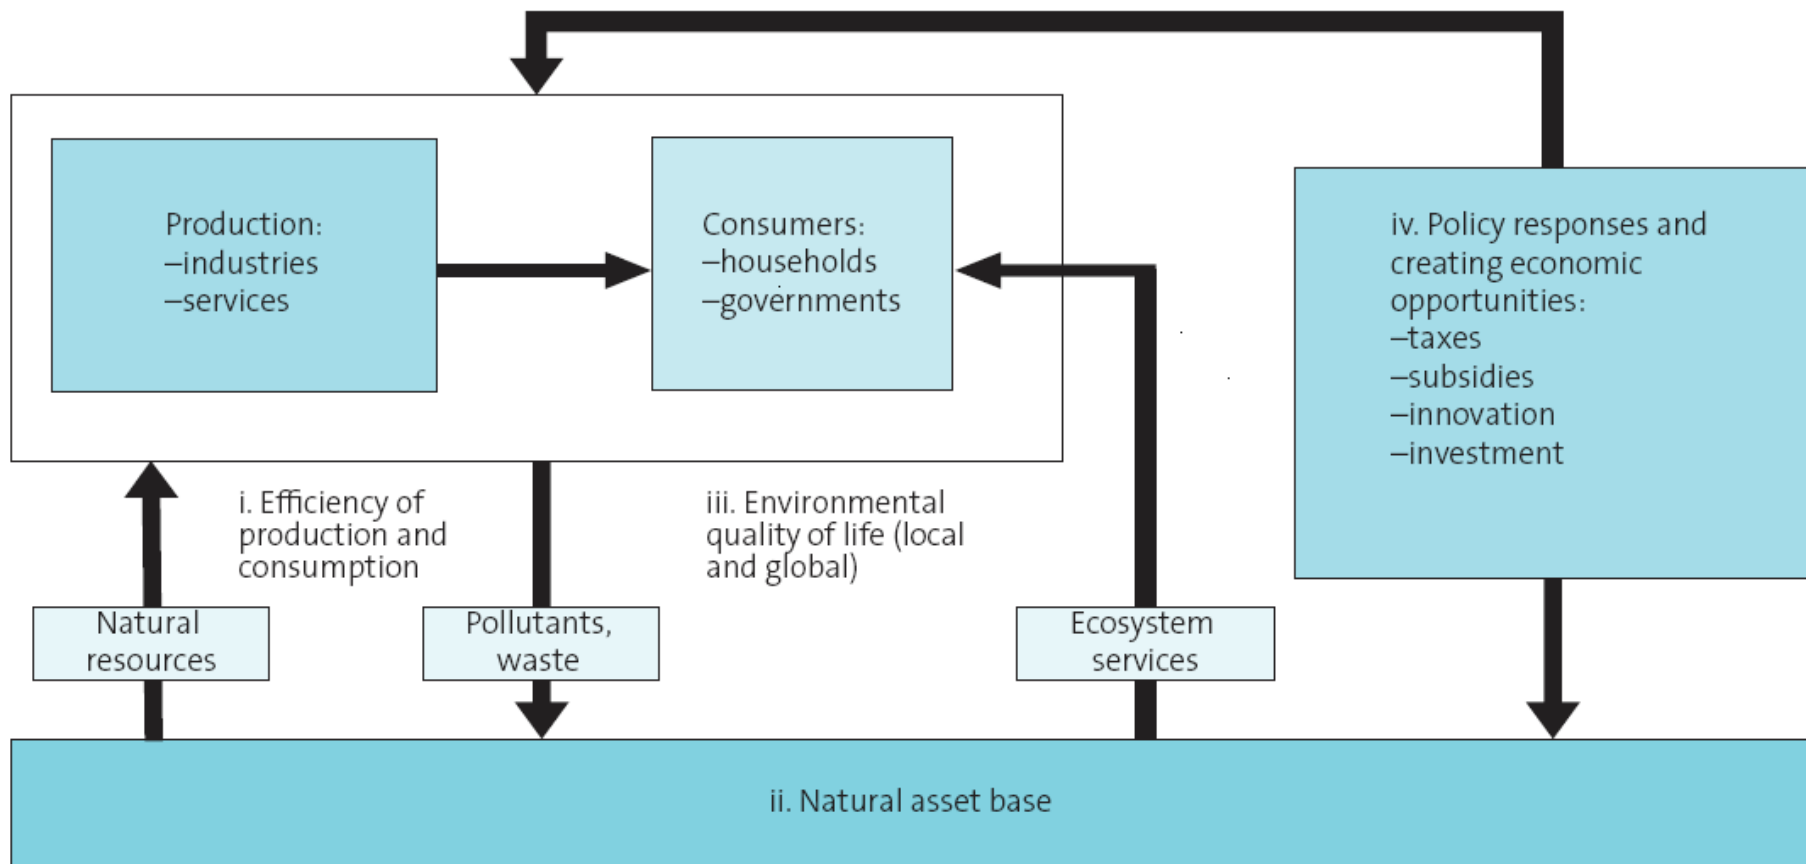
Production:
–industries
–services

Consumers:
–households
–governments

iv. Policy responses and creating economic opportunities:
–taxes
–subsidies
–innovation
–investment

i. Efficiency of production and consumption

iii. Environmental quality of life (local and global)

Natural resources

Pollutants, waste

Ecosystem services

ii. Natural asset base